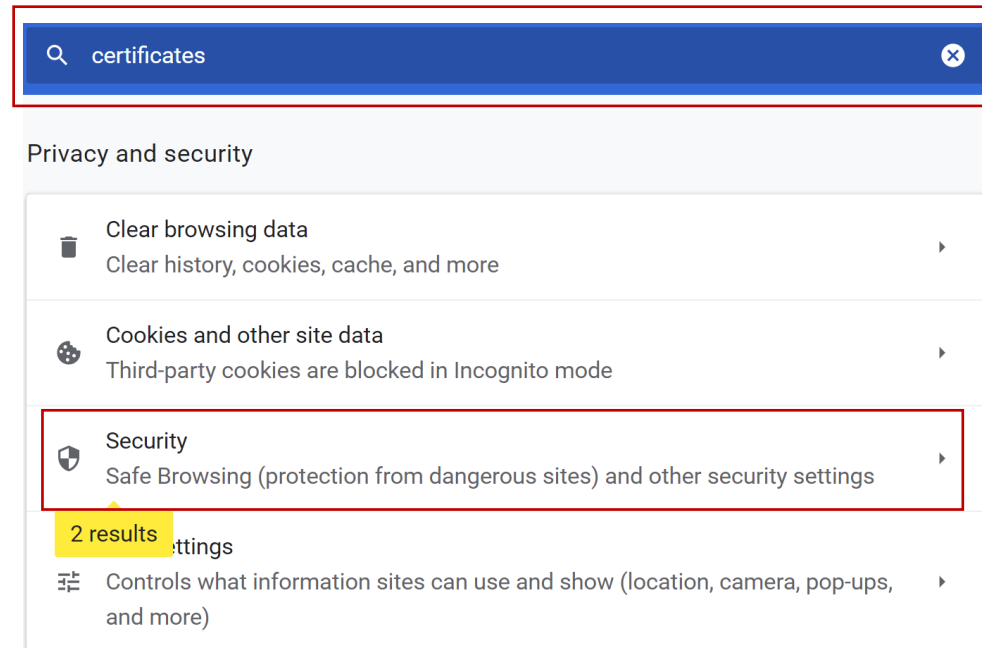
certificates

Privacy and security

Clear browsing data
Clear history, cookies, cache, and more

Cookies and other site data
Third-party cookies are blocked in Incognito mode

Security
Safe Browsing (protection from dangerous sites) and other security settings

2 results

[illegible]ttings
Controls what information sites can use and show (location, camera, pop-ups, and more)